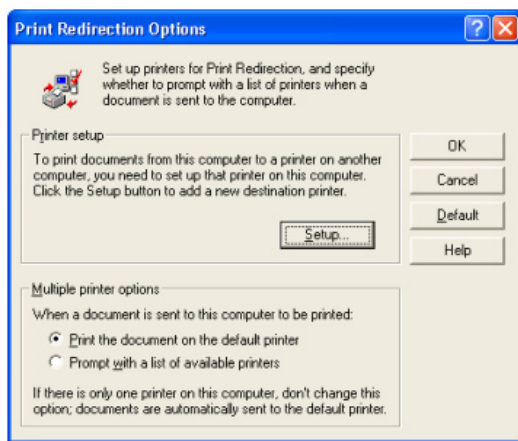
Print Redirection Options

Set up printers for Print Redirection, and specify whether to prompt with a list of printers when a document is sent to the computer.

Printer setup

To print documents from this computer to a printer on another computer, you need to set up that printer on this computer. Click the Setup button to add a new destination printer.

Setup...

OK

Cancel

Default

Help

Multiple printer options

When a document is sent to this computer to be printed:

Print the document on the default printer

Prompt with a list of available printers

If there is only one printer on this computer, don't change this option; documents are automatically sent to the default printer.